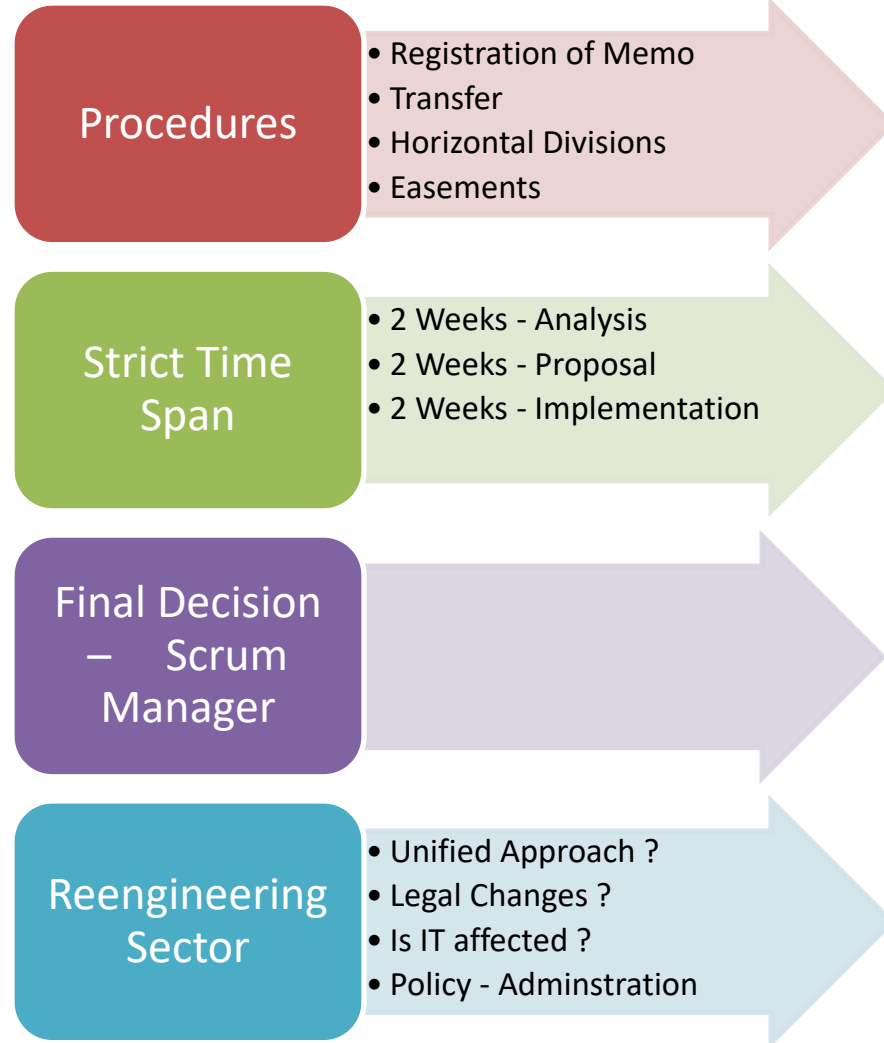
Procedures

- Registration of Memo
- Transfer
- Horizontal Divisions
- Easements

Strict Time Span

- 2 Weeks - Analysis
- 2 Weeks - Proposal
- 2 Weeks - Implementation

Final Decision – Scrum Manager

Reengineering Sector

- Unified Approach ?
- Legal Changes ?
- Is IT affected ?
- Policy - Adminstration